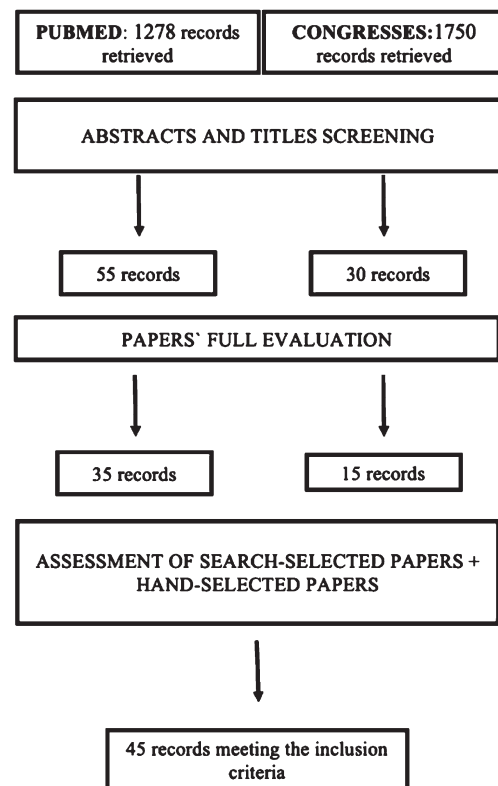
PUBMED: 1278 records retrieved

CONGRESSES:1750 records retrieved

ABSTRACTS AND TITLES SCREENING

55 records

30 records

PAPERS` FULL EVALUATION

35 records

15 records

ASSESSMENT OF SEARCH-SELECTED PAPERS + HAND-SELECTED PAPERS

45 records meeting the inclusion criteria